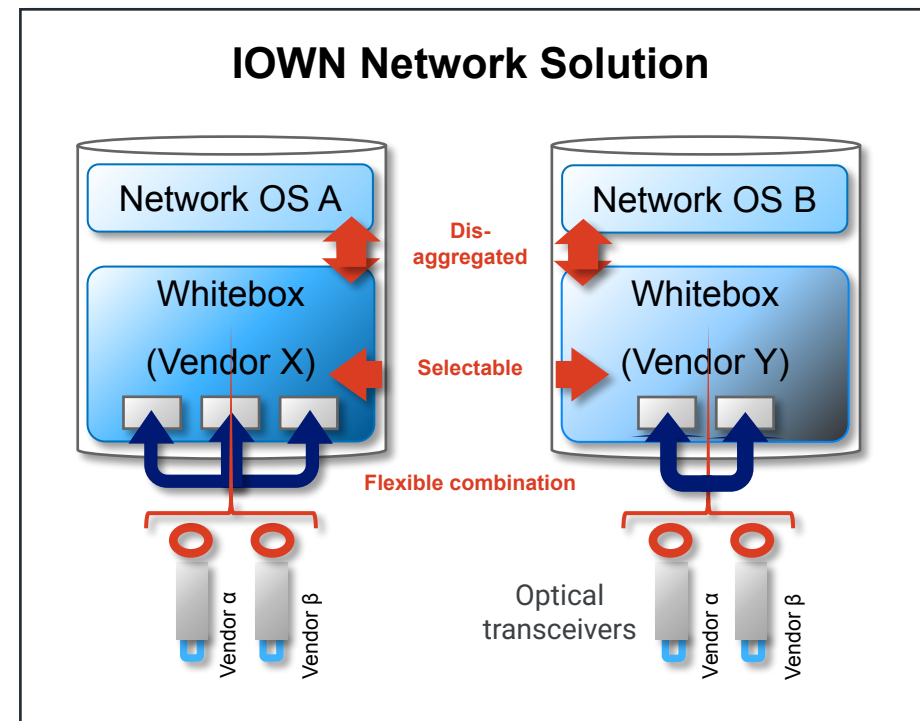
IOWN Network Solution

Network OS A

Whitebox

(Vendor X)

Dis-aggregated

Selectable

Flexible combination

Network OS B

Whitebox

(Vendor Y)

Vendor α

Vendor β

Optical transceivers

Vendor α

Vendor β